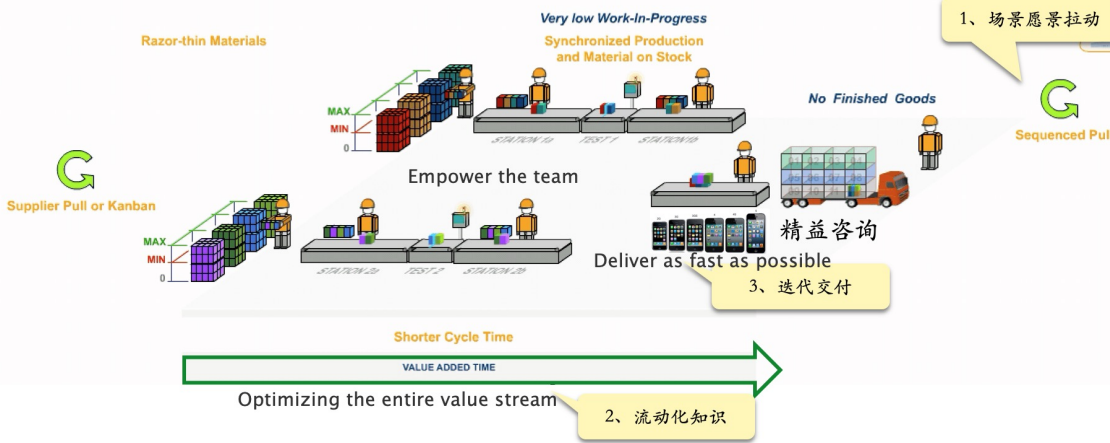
Very low Work-In-Progress

1、场景愿景拉动

Razor-thin Materials

Synchronized Production and Material on Stock

MAX
MIN
0

STATION 1a
TEST 1
STATION1b

No Finished Goods

Sequenced Pul

Empower the team

Supplier Pull or Kanban

MAX
MIN
0

STATION 2a
TEST 2
STATION 2b

精益咨询

Deliver as fast as possible

3、迭代交付

Shorter Cycle Time

VALUE ADDED TIME

Optimizing the entire value stream

2、流动化知识